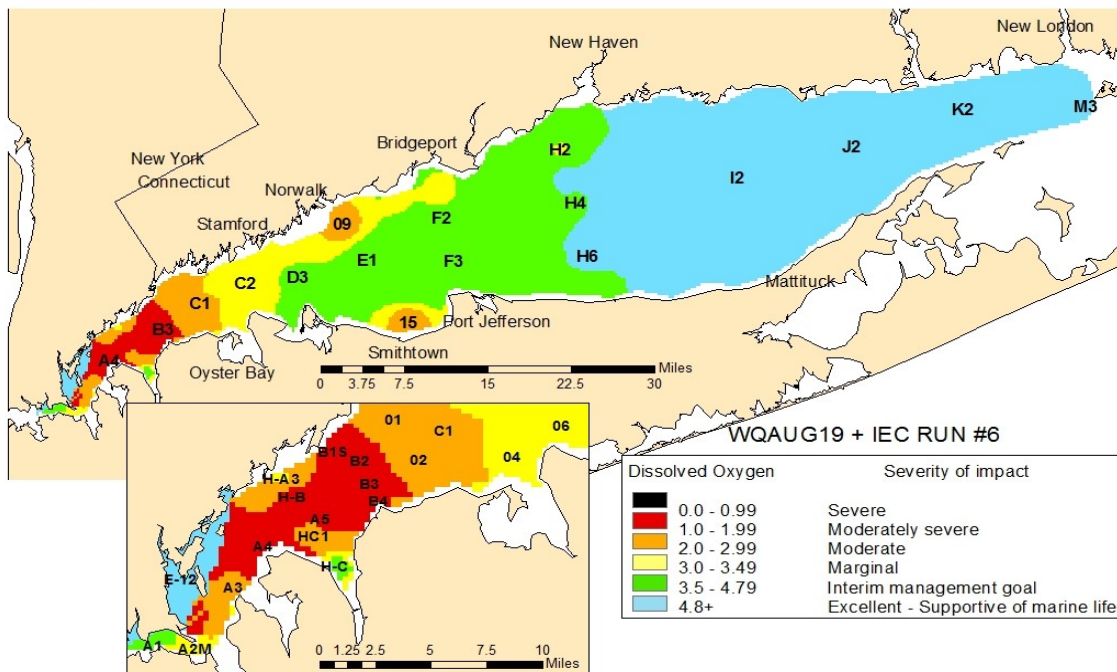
New Haven

New London

Bridgeport

New York

Connecticut

Norwalk

Stamford

H2

I2

J2

K2

M3

H4

H6

09

F2

E1

F3

D3

C2

C1

B3

A4

15

Port Jefferson

Smithtown

Oyster Bay

Mattituck

Miles

0 3.75 7.5 15 22.5 30

01

C1

06

02

04

B1S

B2

B3

B4

H-A3

H-B

A5

HC1

A4

H-C

E-12

A3

A1

A2M

0 1.25 2.5 5 7.5 10

Miles

WQAUG19 + IEC RUN #6

| Dissolved Oxygen | Severity of impact |
|---|---|
| 0.0 - 0.99 | Severe |
| 1.0 - 1.99 | Moderately severe |
| 2.0 - 2.99 | Moderate |
| 3.0 - 3.49 | Marginal |
| 3.5 - 4.79 | Interim management goal |
| 4.8+ | Excellent - Supportive of marine life |